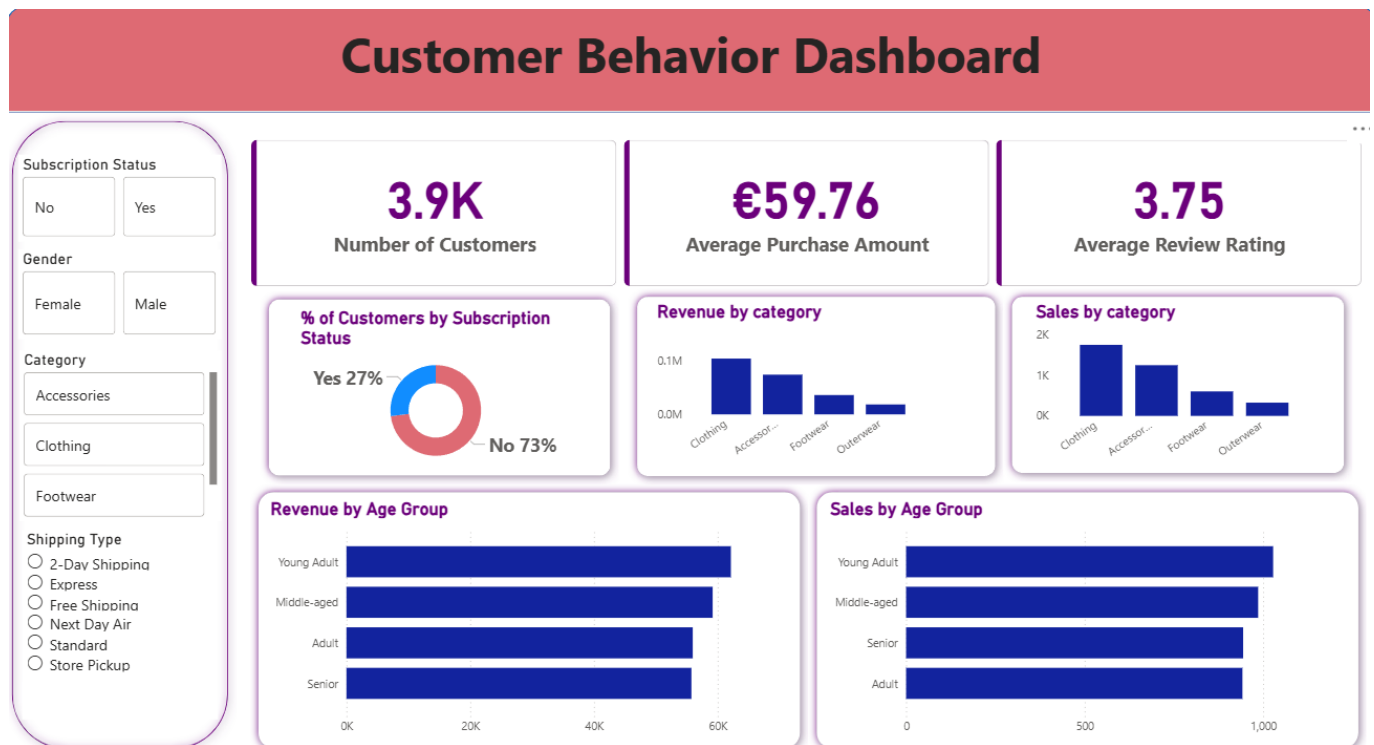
Customer Behavior Dashboard

Subscription Status

No

Yes

Gender

Female

Male

Category

Accessories

Clothing

Footwear

Shipping Type

2-Day Shipping

Express

Free Shipping

Next Day Air

Standard

Store Pickup

3.9K
Number of Customers

€59.76
Average Purchase Amount

3.75
Average Review Rating

% of Customers by Subscription Status

Yes 27%

No 73%

Revenue by category

0.1M

0.0M

Clothing

Accessor...

Footwear

Outerwear

Sales by category

2K

1K

0K

Clothing

Accessor...

Footwear

Outerwear

Revenue by Age Group

Young Adult

Middle-aged

Adult

Senior

0K

20K

40K

60K

Sales by Age Group

Young Adult

Middle-aged

Senior

Adult

0

500

1,000